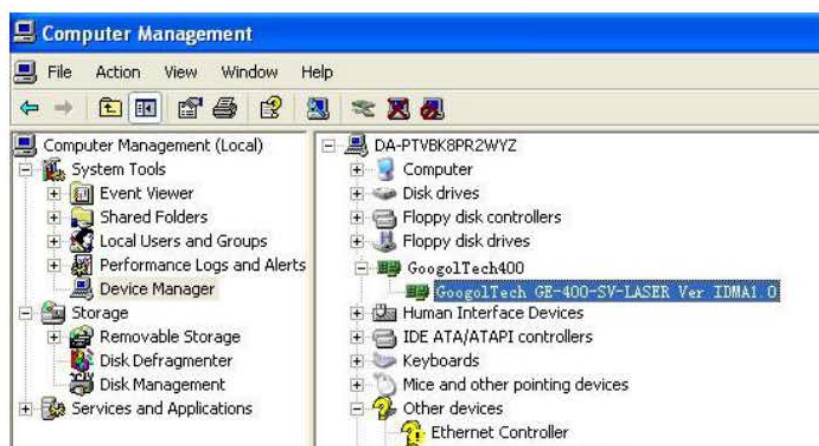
Computer Management

File Action View Window Help

Computer Management (Local)
System Tools
Event Viewer
Shared Folders
Local Users and Groups
Performance Logs and Alerts
Device Manager
Storage
Removable Storage
Disk Defragmenter
Disk Management
Services and Applications

DA-PTVBK8PR2WYZ
Computer
Disk drives
Floppy disk controllers
Floppy disk drives
GoogolTech400
GoogolTech GE-400-SV-LASER Ver IDMA1.0
Human Interface Devices
IDE ATA/ATAPI controllers
Keyboards
Mice and other pointing devices
Other devices
Ethernet Controller